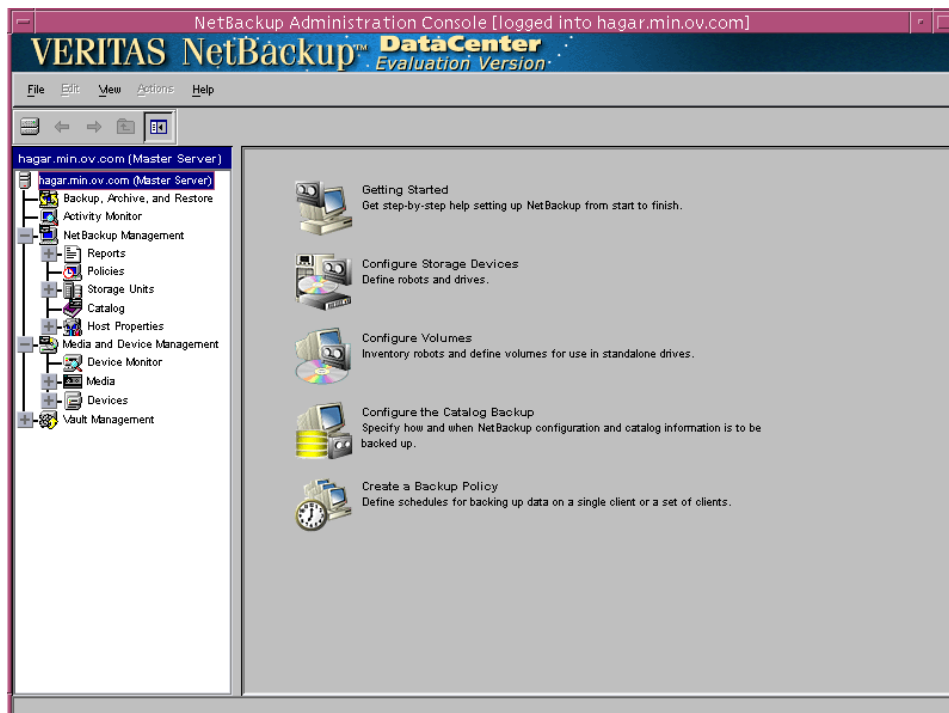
NetBackup Administration Console [logged into hagar.min.ov.com]

VERITAS NetBackup™ DataCenter Evaluation Version

File Edit View Actions Help

hagar.min.ov.com (Master Server)

hagar.min.ov.com (Master Server)
Backup, Archive, and Restore
Activity Monitor
NetBackup Management
Reports
Policies
Storage Units
Catalog
Host Properties
Media and Device Management
Device Monitor
Media
Devices
Vault Management

Getting Started
Get step-by-step help setting up NetBackup from start to finish.

Configure Storage Devices
Define robots and drives.

Configure Volumes
Inventory robots and define volumes for use in standalone drives.

Configure the Catalog Backup
Specify how and when NetBackup configuration and catalog information is to be backed up.

Create a Backup Policy
Define schedules for backing up data on a single client or a set of clients.